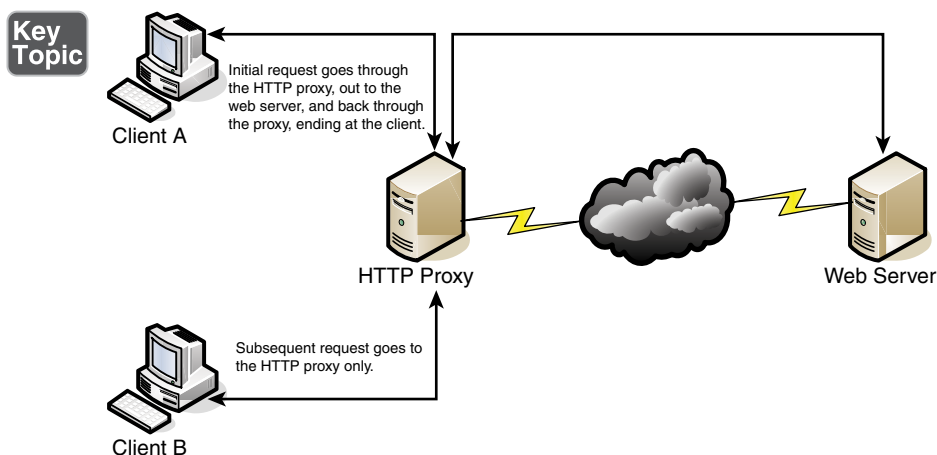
Key Topic

Initial request goes through the HTTP proxy, out to the web server, and back through the proxy, ending at the client.

Client A

HTTP Proxy

Web Server

Subsequent request goes to the HTTP proxy only.

Client B